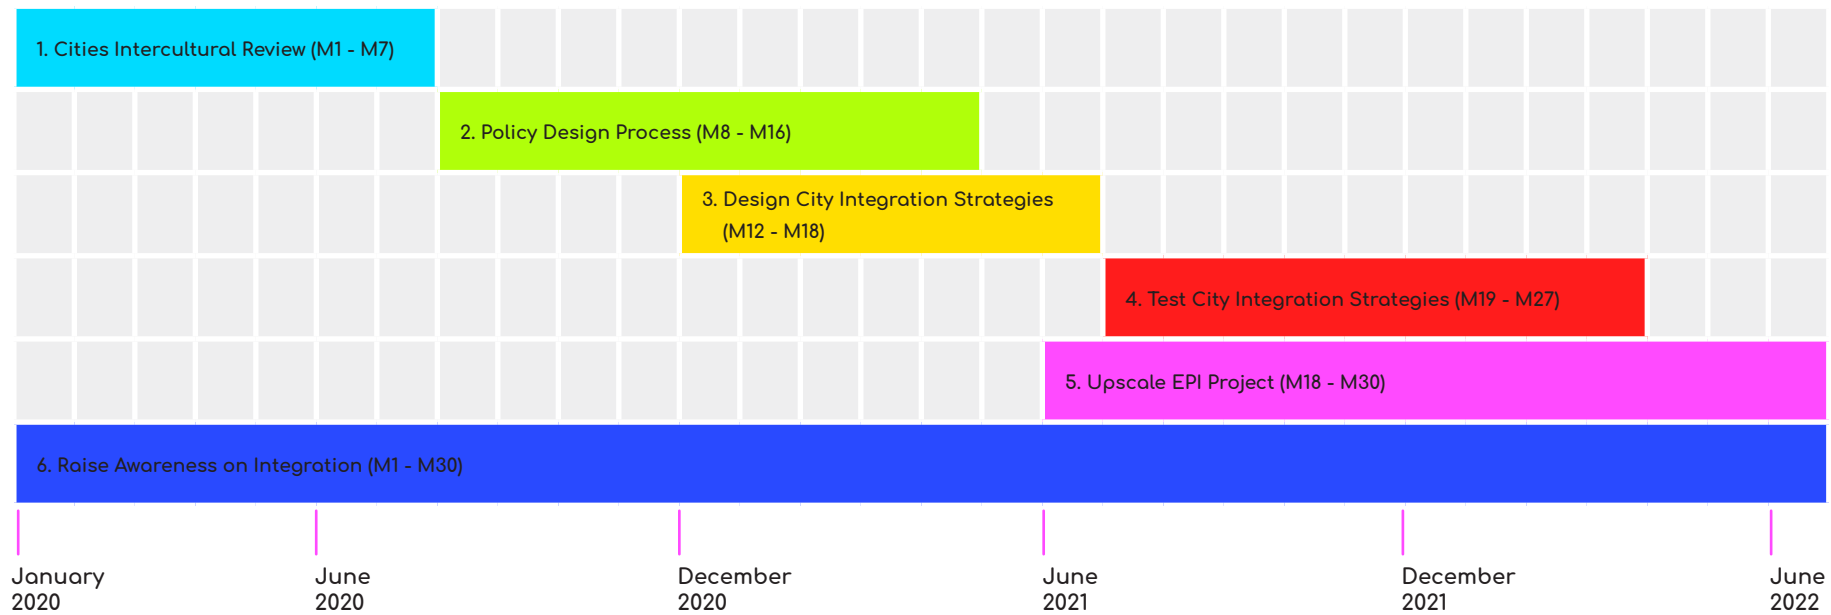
1. Cities Intercultural Review (M1 - M7)

2. Policy Design Process (M8 - M16)

3. Design City Integration Strategies (M12 - M18)

4. Test City Integration Strategies (M19 - M27)

5. Upscale EPI Project (M18 - M30)

6. Raise Awareness on Integration (M1 - M30)

January 2020

June 2020

December 2020

June 2021

December 2021

June 2022